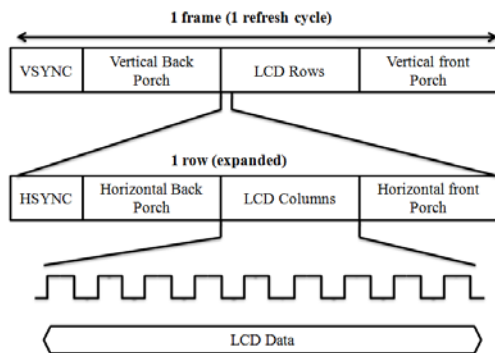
1 frame (1 refresh cycle)

| VSYNC | Vertical Back Porch | LCD Rows | Vertical front Porch |
|---|---|---|---|

1 row (expanded)

| HSYNC | Horizontal Back Porch | LCD Columns | Horizontal front Porch |
|---|---|---|---|

LCD Data